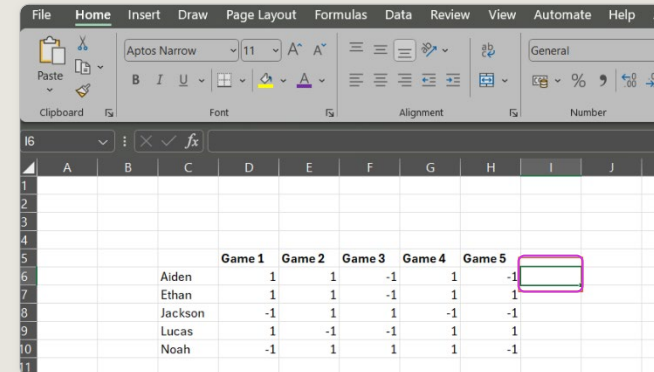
File Home Insert Draw Page Layout Formulas Data Review View Automate Help

Paste
Clipboard

Aptos Narrow 11 A A
B I U
Font

Alignment

General
$ % 9
Number

I6 fx

|  | A | B | C | D | E | F | G | H | I | J |
|---|---|---|---|---|---|---|---|---|---|---|
| 1 |  |  |  |  |  |  |  |  |  |  |
| 2 |  |  |  |  |  |  |  |  |  |  |
| 3 |  |  |  |  |  |  |  |  |  |  |
| 4 |  |  |  |  |  |  |  |  |  |  |
| 5 |  |  |  | Game 1 | Game 2 | Game 3 | Game 4 | Game 5 |  |  |
| 6 |  |  | Aiden | 1 | 1 | -1 | 1 | -1 |  |  |
| 7 |  |  | Ethan | 1 | 1 | -1 | 1 | 1 |  |  |
| 8 |  |  | Jackson | -1 | 1 | 1 | -1 | -1 |  |  |
| 9 |  |  | Lucas | 1 | -1 | -1 | 1 | 1 |  |  |
| 10 |  |  | Noah | -1 | 1 | 1 | 1 | -1 |  |  |
| 11 |  |  |  |  |  |  |  |  |  |  |